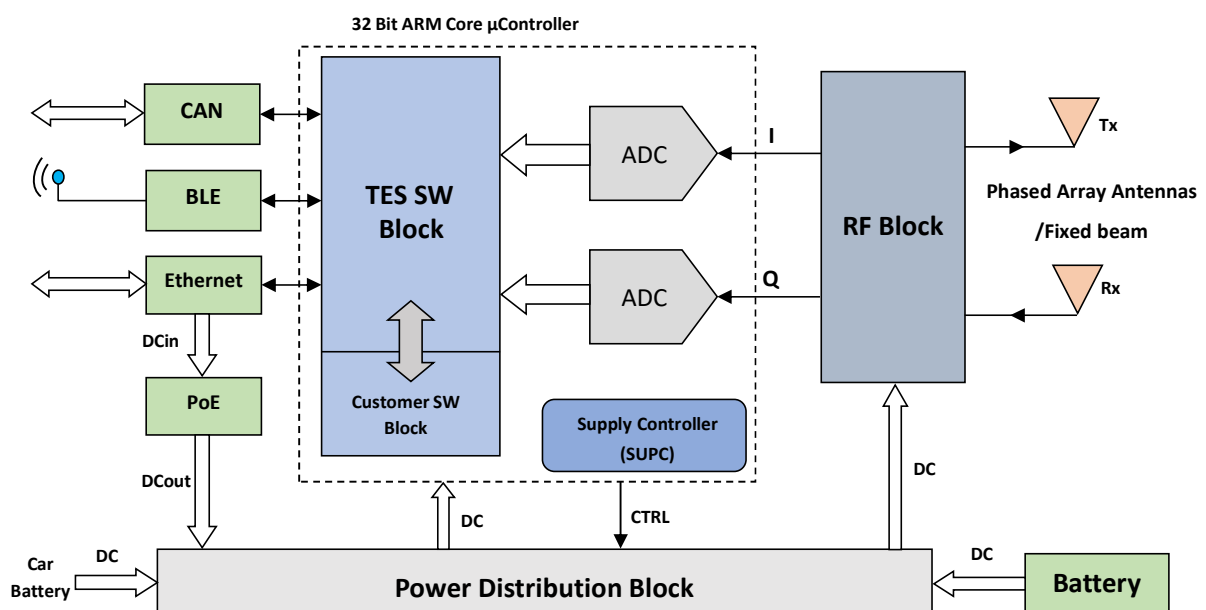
32 Bit ARM Core µController

CAN

BLE

Ethernet

DCin

PoE

DCout

TES SW Block

Customer SW Block

ADC

ADC

I

Q

Supply Controller (SUPC)

RF Block

Tx

Phased Array Antennas /Fixed beam

Rx

DC

DC

CTRL

Car Battery

DC

DC

Power Distribution Block

Battery